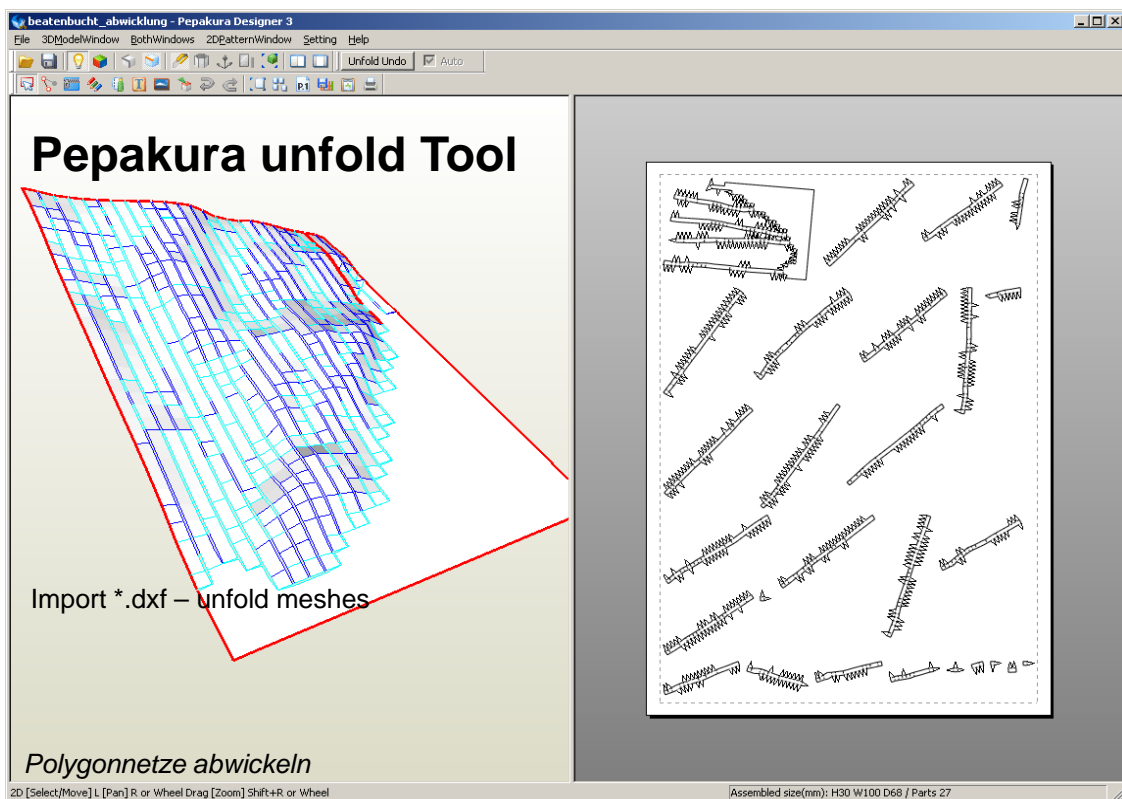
beatenbucht_abwicklung - Pepakura Designer 3

File 3DModelWindow BothWindows 2DPatternWindow Setting Help

Unfold Undo Auto

Pepakura unfold Tool

Import *.dxf – unfold meshes

Polygonnetze abwickeln

2D [Select/Move] L [Pan] R or Wheel Drag [Zoom] Shift+R or Wheel

Assembled size(mm): H30 W100 D68 / Parts 27